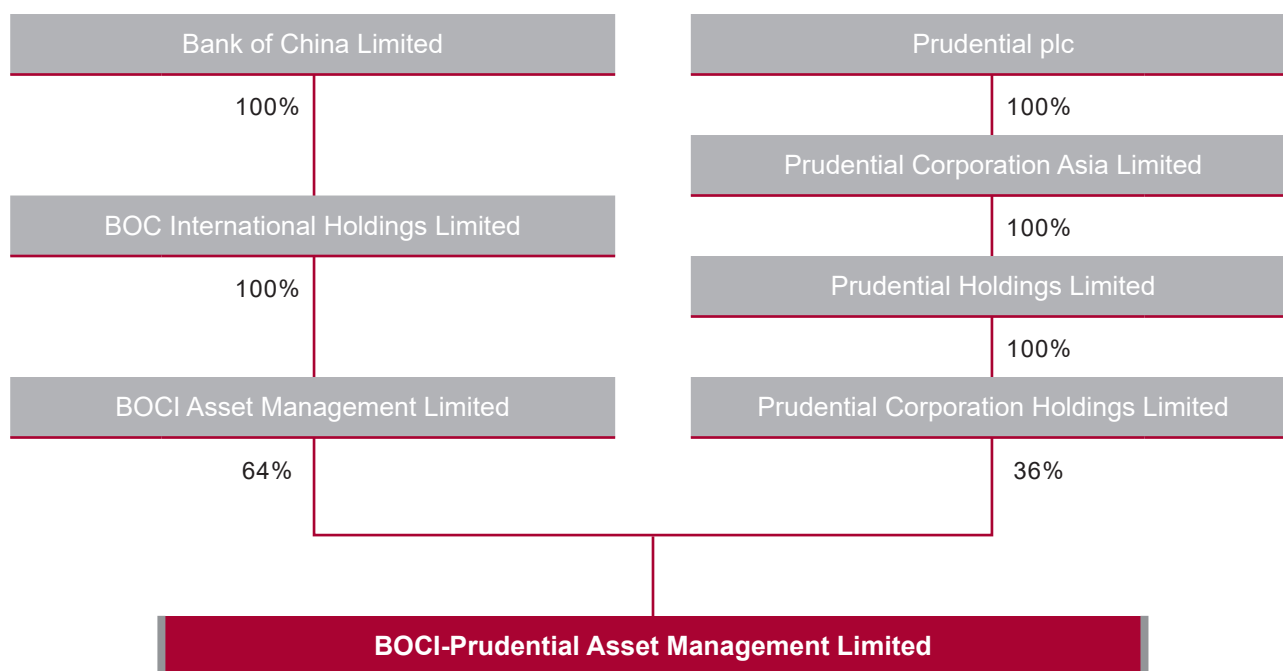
Bank of China Limited

100%

BOC International Holdings Limited

100%

BOCI Asset Management Limited

64%

Prudential plc

100%

Prudential Corporation Asia Limited

100%

Prudential Holdings Limited

100%

Prudential Corporation Holdings Limited

36%

BOCI-Prudential Asset Management Limited